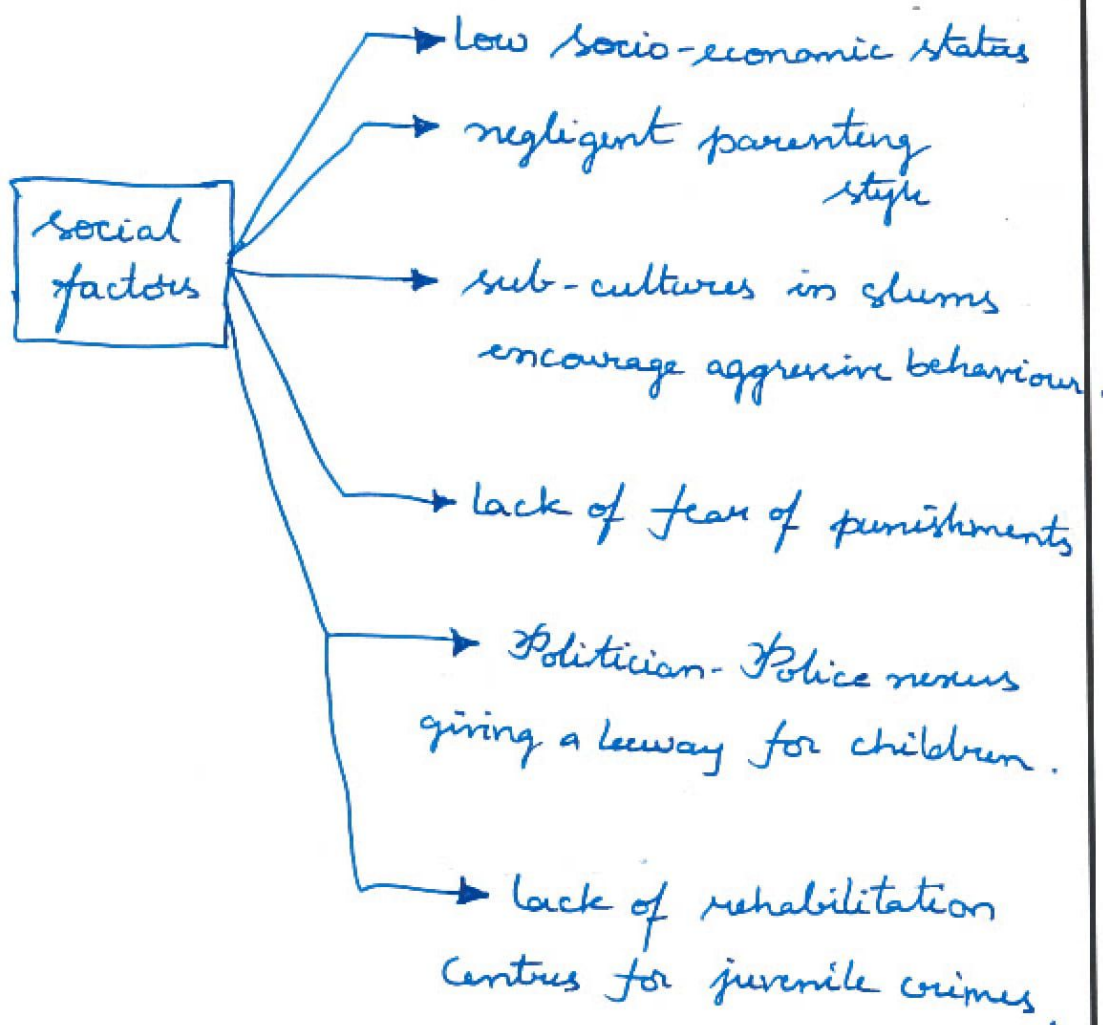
social factors

low Socio-economic status

negligent parenting style

sub-cultures in slums encourage aggressive behaviour

lack of fear of punishments

Politician-Police nexus giving a leeway for children.

lack of rehabilitation Centres for juvenile crimes